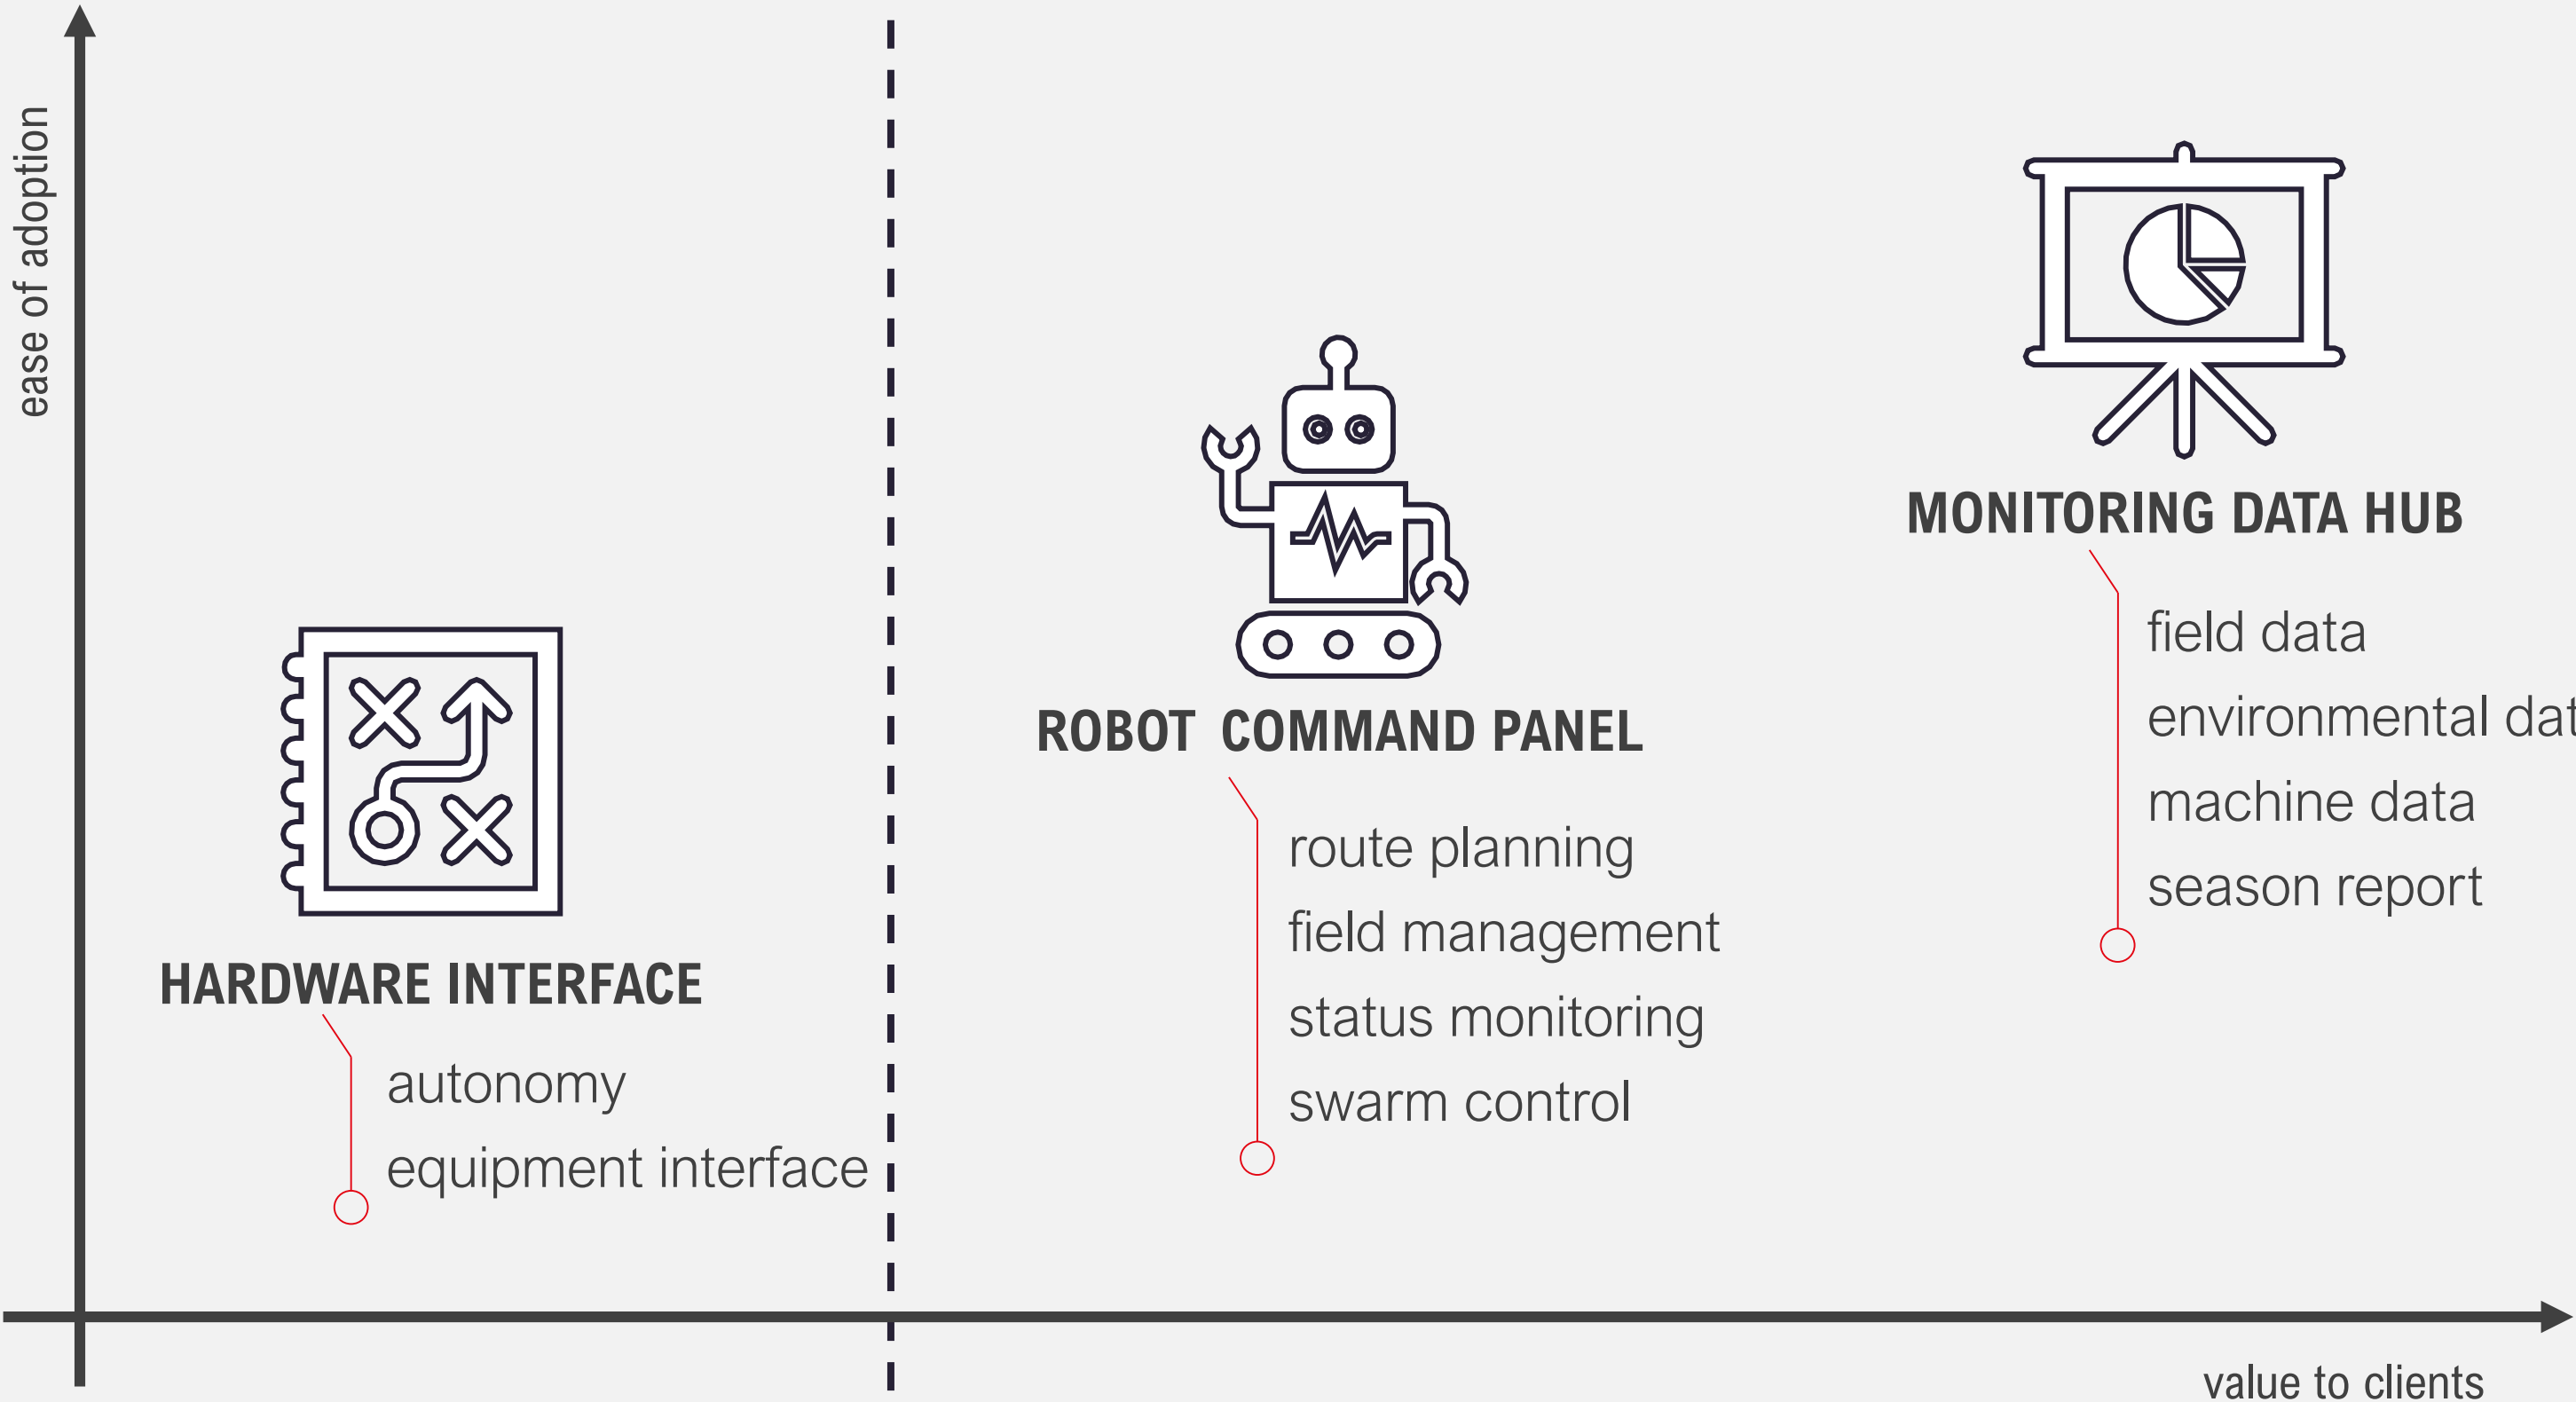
ease of adoption

HARDWARE INTERFACE
autonomy
equipment interface

ROBOT COMMAND PANEL
route planning
field management
status monitoring
swarm control

MONITORING DATA HUB
field data
environmental dat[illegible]
machine data
season report

value to clients